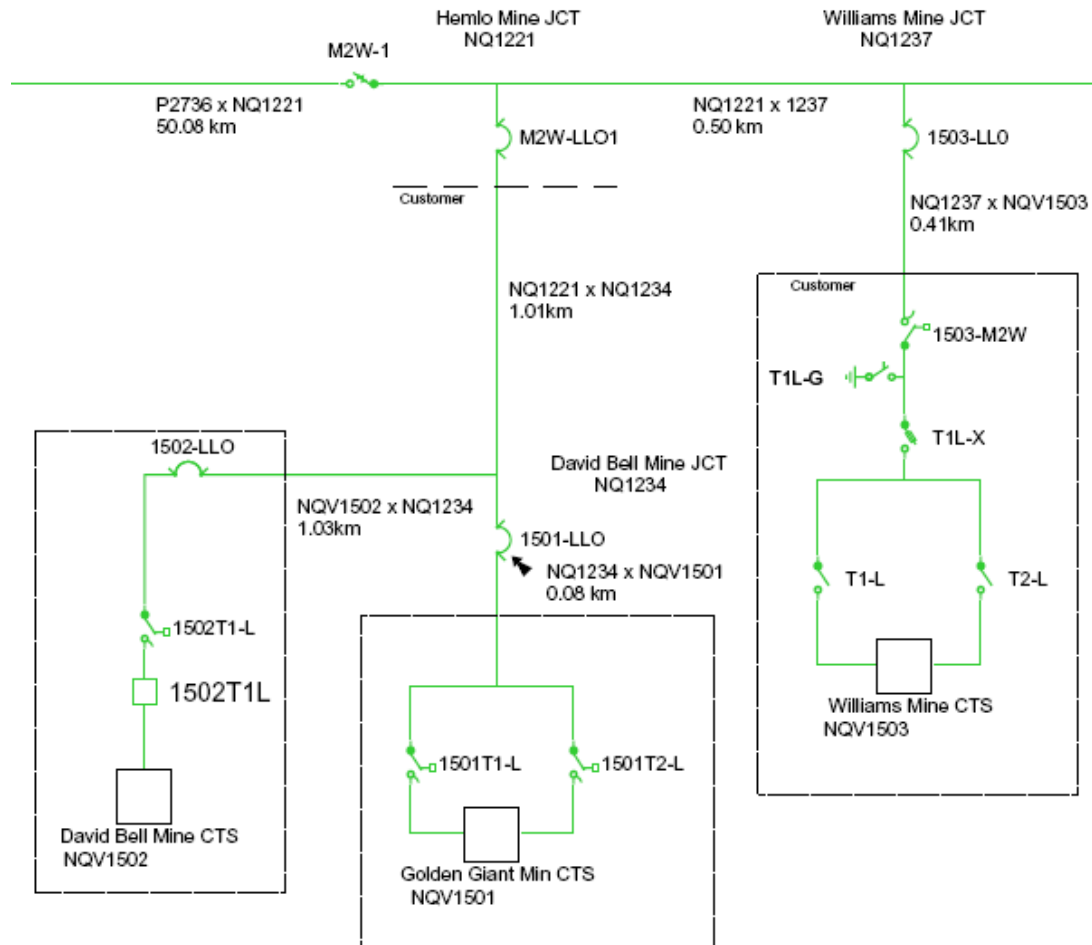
Hemlo Mine JCT
NQ1221

Williams Mine JCT
NQ1237

M2W-1

P2736 x NQ1221
50.08 km

M2W-LLO1

NQ1221 x 1237
0.50 km

1503-LLO

NQ1237 x NQV1503
0.41km

Customer

Customer

NQ1221 x NQ1234
1.01km

1503-M2W

T1L-G

T1L-X

1502-LLO

David Bell Mine JCT
NQ1234

NQV1502 x NQ1234
1.03km

1501-LLO

NQ1234 x NQV1501
0.08 km

T1-L

T2-L

1502T1-L

1502T1L

Williams Mine CTS
NQV1503

1501T1-L

1501T2-L

David Bell Mine CTS
NQV1502

Golden Giant Min CTS
NQV1501